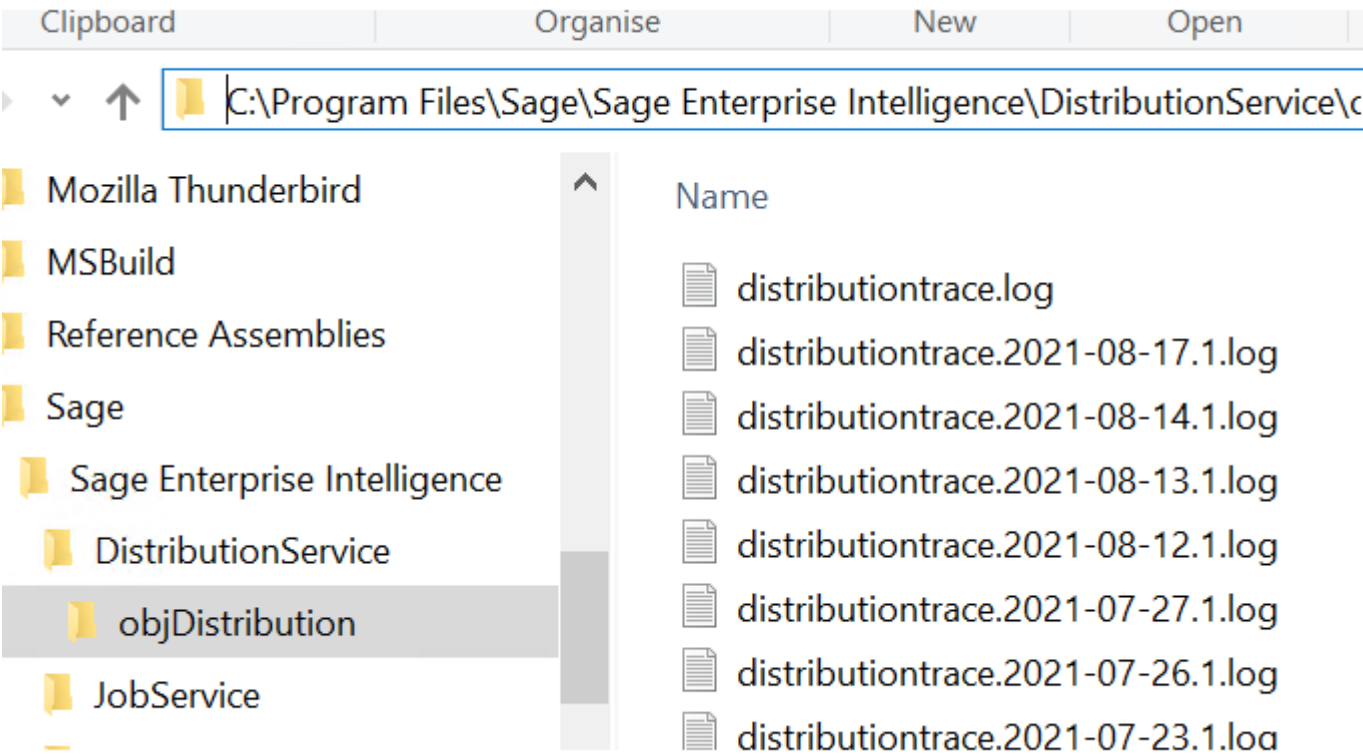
Clipboard Organise New Open

C:\Program Files\Sage\Sage Enterprise Intelligence\DistributionService\o

Mozilla Thunderbird
MSBuild
Reference Assemblies
Sage
Sage Enterprise Intelligence
DistributionService
objDistribution
JobService

Name

distributiontrace.log
distributiontrace.2021-08-17.1.log
distributiontrace.2021-08-14.1.log
distributiontrace.2021-08-13.1.log
distributiontrace.2021-08-12.1.log
distributiontrace.2021-07-27.1.log
distributiontrace.2021-07-26.1.log
distributiontrace.2021-07-23.1.log